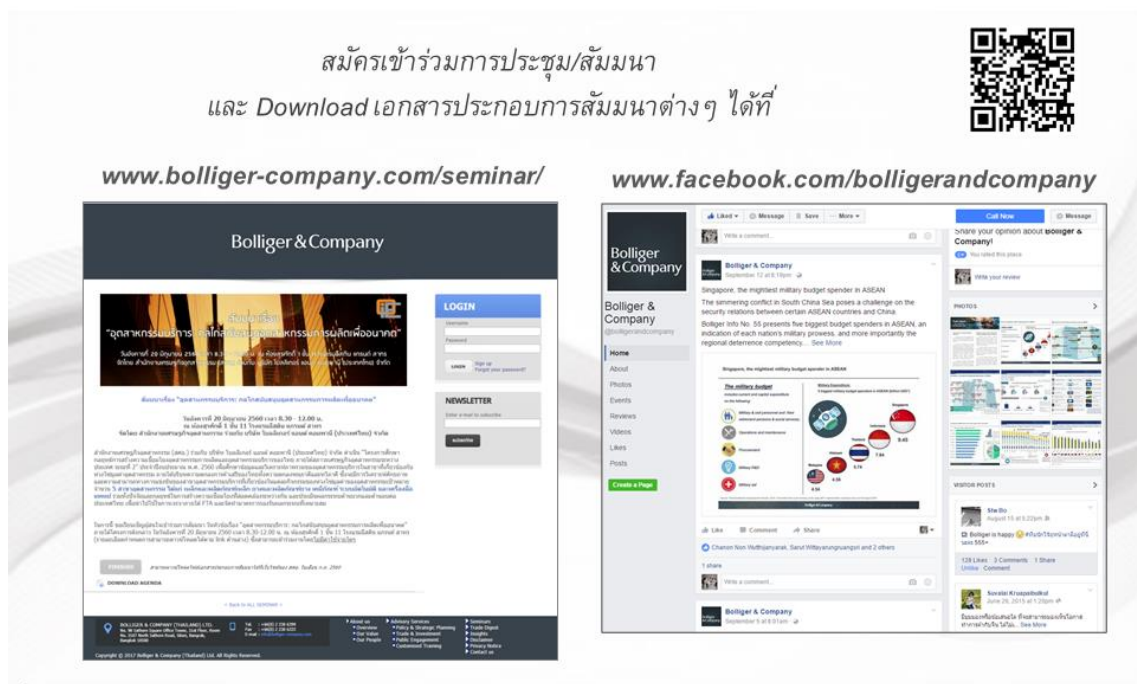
สมัครเข้าร่วมการประชุม/สัมมนา
และ Download เอกสารประกอบการสัมมนาต่างๆ ได้ที่

www.bolliger-company.com/seminar/

Bolliger & Company

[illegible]
"อุตสาหกรรมบริการ: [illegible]"

LOGIN
Username
Password
LOGIN Sign up Forgot your password?

NEWSLETTER
Enter e-mail to subscribe
subscribe

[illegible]

วันอังคารที่ 20 มิถุนายน 2560 เวลา 8.30 – 12.00 น.
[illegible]

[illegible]

DOWNLOAD AGENDA

< Back to ALL SEMINAR >

BOLLIGER & COMPANY (THAILAND) LTD.
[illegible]

Copyright © 2017 Bolliger & Company (Thailand) Ltd. All Rights Reserved.

www.facebook.com/bolligerandcompany

Liked ▾ Message Save More ▾
Call Now Message

Bolliger & Company
Bolliger & Company
@bolligerandcompany
Home
About
Photos
Events
Reviews
Videos
Likes
Posts
Create a Page

Write a comment...

Bolliger & Company
September 12 at 6:10pm
Singapore, the mightiest military budget spender in ASEAN
The simmering conflict in South China Sea poses a challenge on the security relations between certain ASEAN countries and China.
Bolliger Info No. 55 presents five biggest budget spenders in ASEAN, an indication of each nation's military prowess, and more importantly the regional deterrence competency... See More

Singapore, the mightiest military budget spender in ASEAN
The military budget
Military & civil personnel
Operations and maintenance
Procurement
Military R&D
Military aid
9.83
7.86
5.74
4.56
4.50

Like Comment Share
Chanon Non Wuthijanyarak, Sarut Wittayarungruangsri and 2 others
1 share
Write a comment...

Bolliger & Company
September 5 at 6:01am

Share your opinion about Bolliger & Company!
You rated this place
Write your review

PHOTOS

VISITOR POSTS
ShoBo
August 15 at 5:22pm
Bolliger is happy
128 Likes 3 Comments 1 Share
Unlike Comment

Sovalai Kruapetbukul
June 26, 2015 at 1:20pm
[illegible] See More